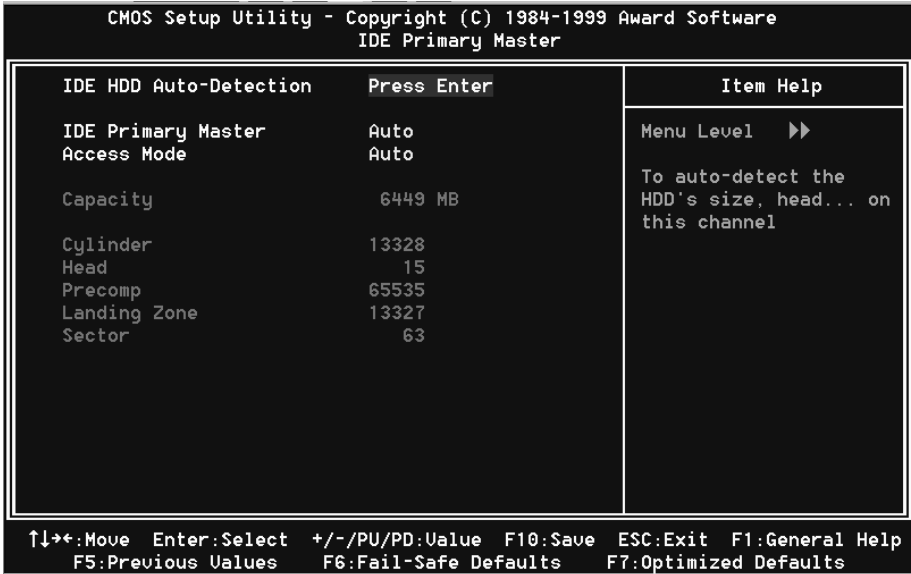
CMOS Setup Utility - Copyright (C) 1984-1999 Award Software
IDE Primary Master

IDE HDD Auto-Detection Press Enter

IDE Primary Master Auto
Access Mode Auto

Capacity 6449 MB

Cylinder 13328
Head 15
Precomp 65535
Landing Zone 13327
Sector 63

Item Help

Menu Level ▶▶

To auto-detect the HDD's size, head... on this channel

↑↓→←:Move Enter:Select +/-/PU/PD:Value F10:Save ESC:Exit F1:General Help
F5:Previous Values F6:Fail-Safe Defaults F7:Optimized Defaults